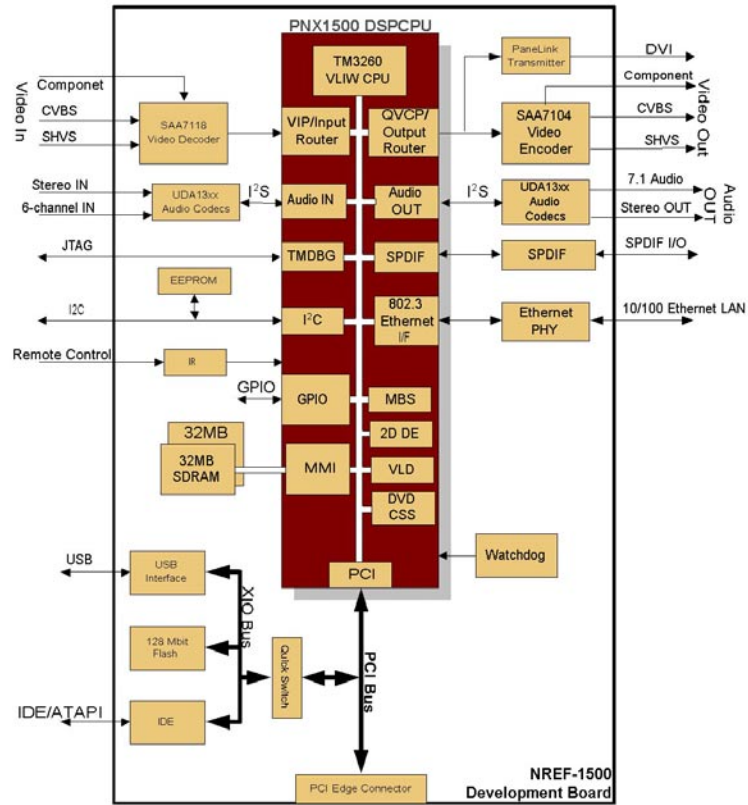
PNX1500 DSPCPU

TM3260 VLIW CPU

Video In

Componet

CVBS

SHVS

SAA7118 Video Decoder

VIP/Input Router

QVCP/ Output Router

PaneLink Transmitter

DVI

Component

SAA7104 Video Encoder

CVBS

SHVS

Video Out

Stereo IN

6-channel IN

UDA13xx Audio Codecs

$I^2S$

Audio IN

Audio OUT

$I^2S$

UDA13xx Audio Codecs

7.1 Audio

Stereo OUT

Audio OUT

JTAG

TMDBG

SPDIF

SPDIF

SPDIF I/O

EEPROM

I2C

$I^2C$

802.3 Ethernet I/F

Ethernet PHY

10/100 Ethernet LAN

Remote Control

IR

GPIO

GPIO

MBS

32MB

32MB SDRAM

MMI

2D DE

VLD

DVD CSS

Watchdog

USB

USB Interface

PCI

XIO Bus

128 Mbit Flash

Quick Switch

PCI Bus

IDE/ATAPI

IDE

PCI Edge Connector

NREF-1500 Development Board